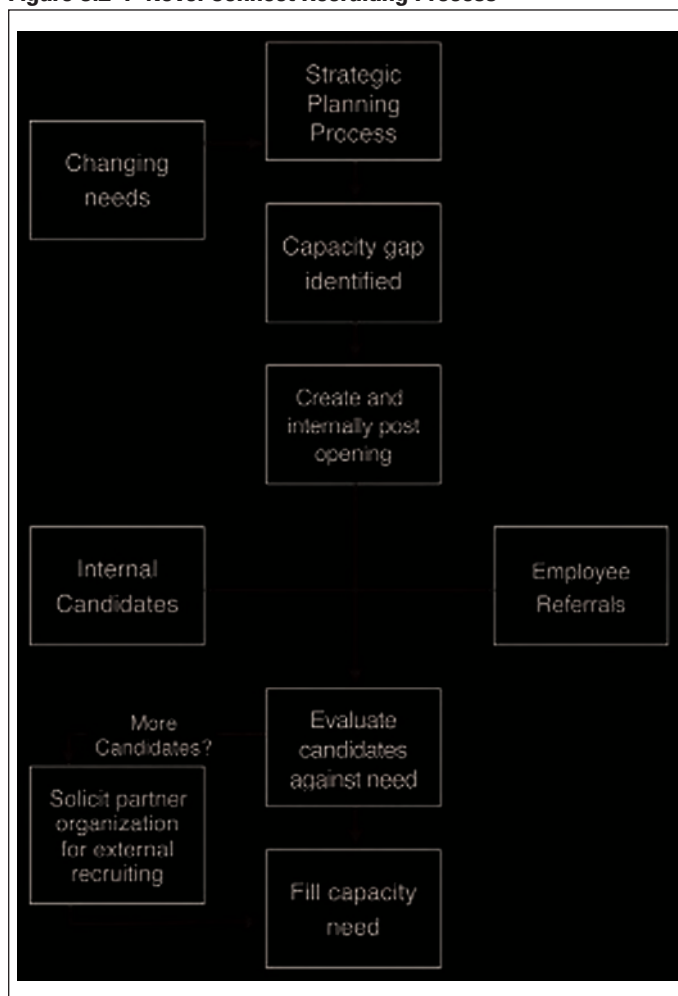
Figure 3.2 4 Nover Connect Recruiting Process

Strategic Planning Process

Changing needs

Capacity gap identified

Create and internally post opening

Internal Candidates

Employee Referrals

More Candidates?

Evaluate candidates against need

Solicit partner organization for external recruiting

Fill capacity need